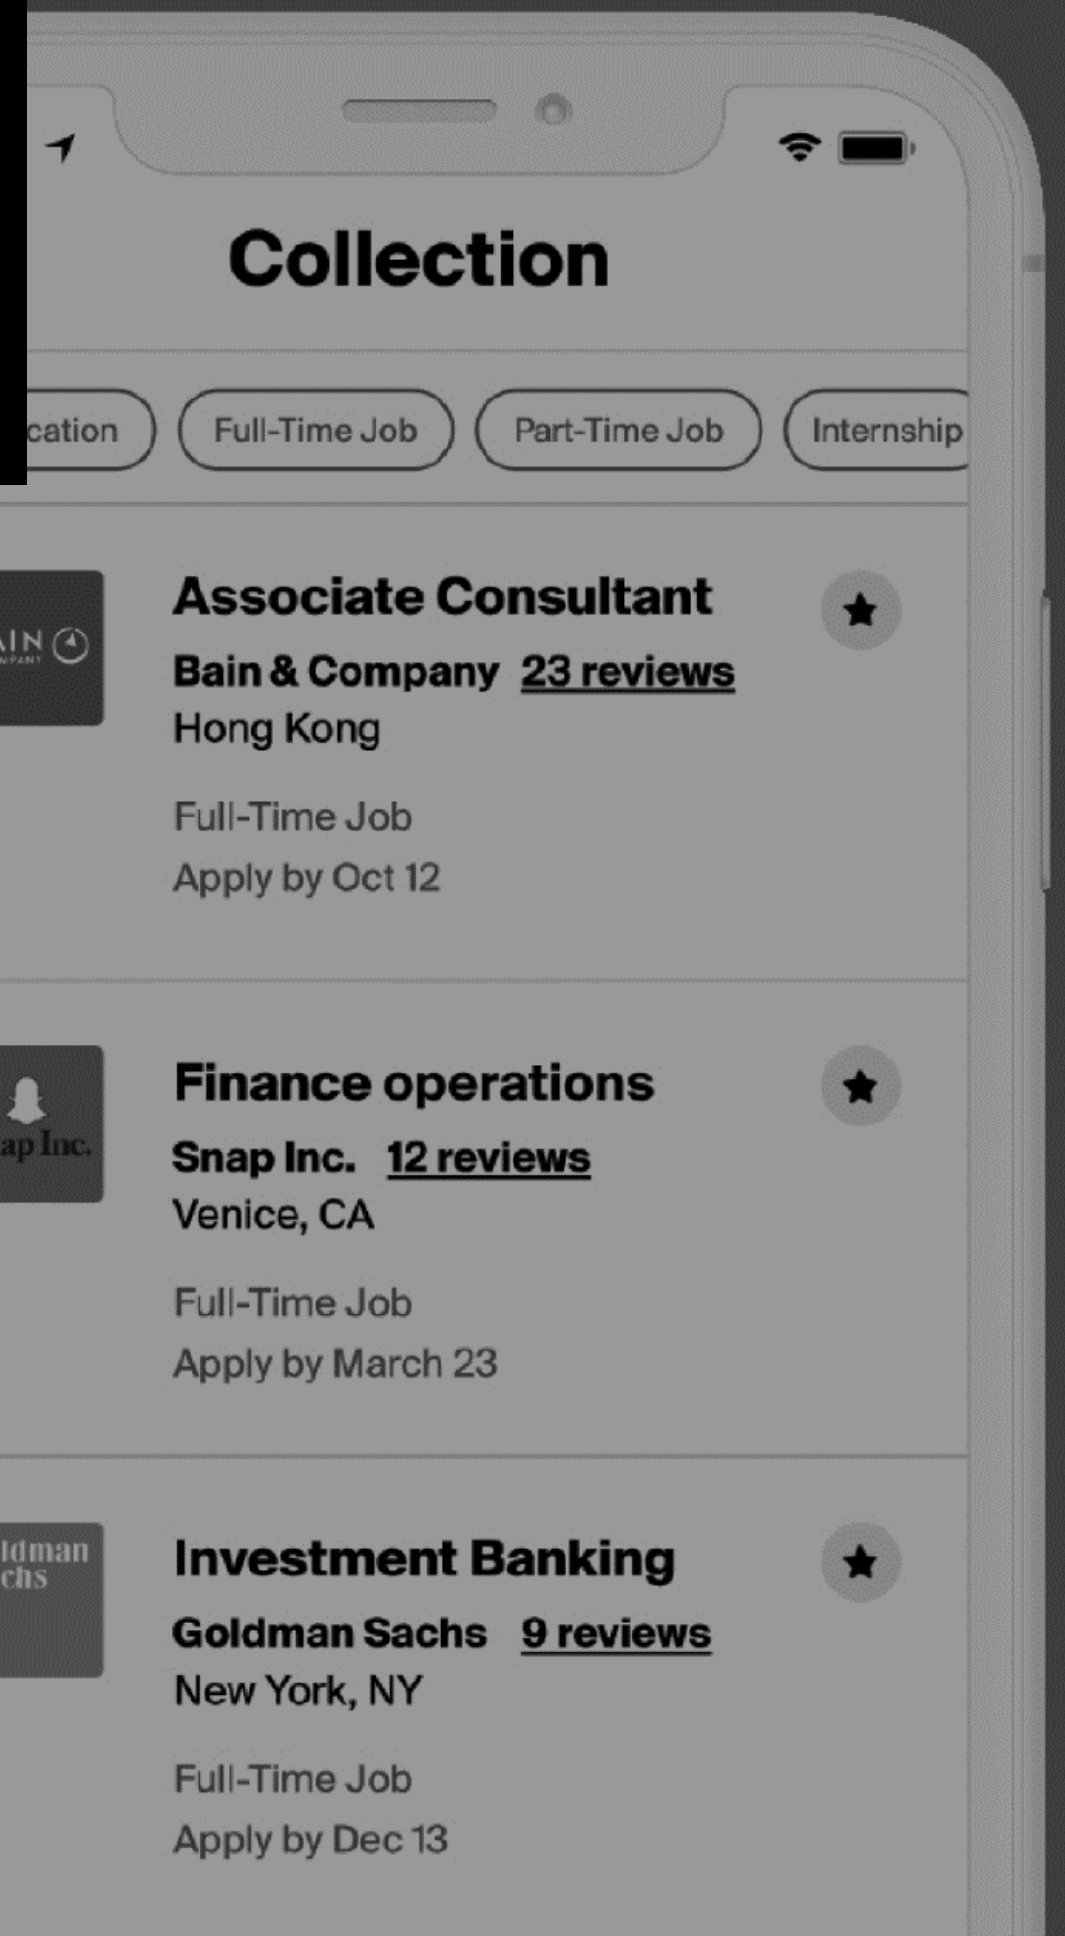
Collection

cation
Full-Time Job
Part-Time Job
Internship

AIN

Associate Consultant
Bain & Company 23 reviews
Hong Kong
Full-Time Job
Apply by Oct 12

ap Inc.

Finance operations
Snap Inc. 12 reviews
Venice, CA
Full-Time Job
Apply by March 23

ldman
chs

Investment Banking
Goldman Sachs 9 reviews
New York, NY
Full-Time Job
Apply by Dec 13